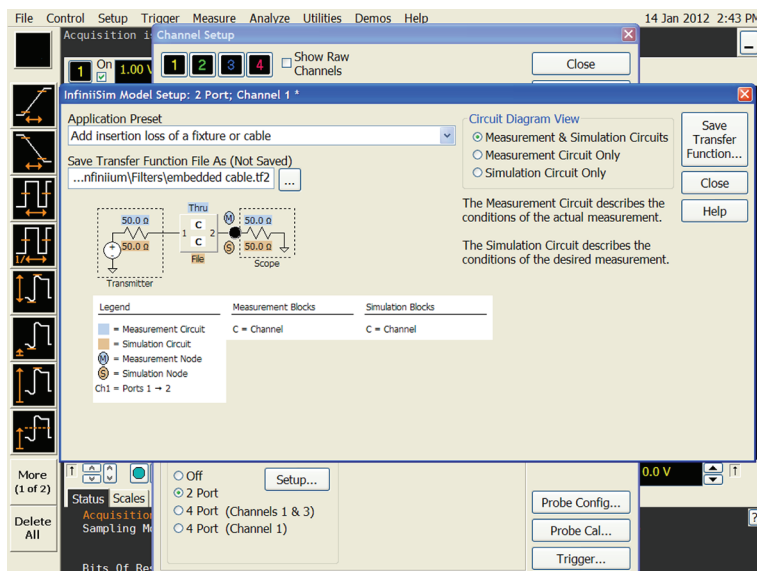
File Control Setup Trigger Measure Analyze Utilities Demos Help
14 Jan 2012 2:43 P

Acquisition i
Channel Setup
1 On 1.00 V
1 2 3 4
Show Raw Channels
Close

InfiniiSim Model Setup: 2 Port; Channel 1 *

Application Preset
Add insertion loss of a fixture or cable
Save Transfer Function File As (Not Saved)
...nfiniium\Filters\embedded cable.tf2
...

Circuit Diagram View
Measurement & Simulation Circuits
Measurement Circuit Only
Simulation Circuit Only

Save Transfer Function...
Close
Help

The Measurement Circuit describes the conditions of the actual measurement.

The Simulation Circuit describes the conditions of the desired measurement.

50.0 Ω
50.0 Ω
Transmitter
Thru
1 C C 2
File
M
S
50.0 Ω
50.0 Ω
Scope

| Legend | Measurement Blocks | Simulation Blocks |
|---|---|---|
| = Measurement Circuit | C = Channel | C = Channel |
| = Simulation Circuit | | |
| M = Measurement Node | | |
| S = Simulation Node | | |
| Ch1 = Ports 1 → 2 | | |

More (1 of 2)
Delete All
Status Scales
Acquisition
Sampling M
Bits Of Re
Off
2 Port
4 Port (Channels 1 & 3)
4 Port (Channel 1)
Setup...
0.0 V
Probe Config...
Probe Cal...
Trigger...